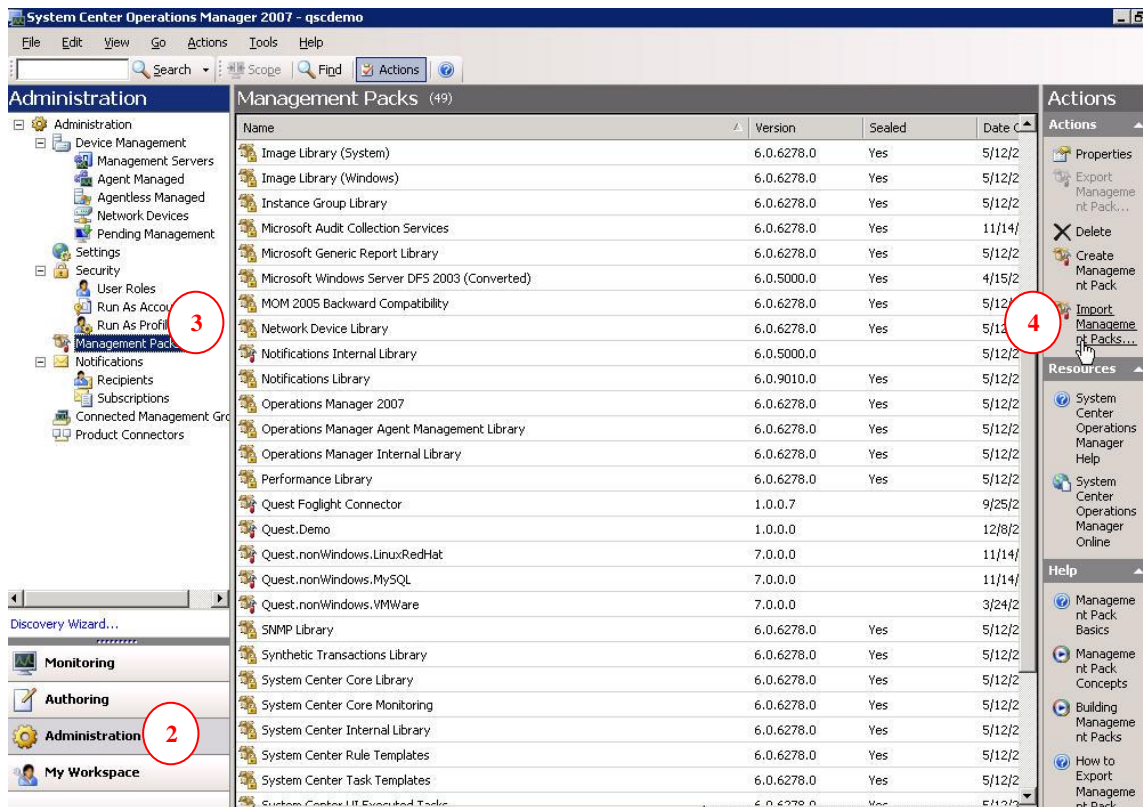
System Center Operations Manager 2007 - qscdemo

File Edit View Go Actions Tools Help

Search Scope Find Actions

Administration

Administration
Device Management
Management Servers
Agent Managed
Agentless Managed
Network Devices
Pending Management
Settings
Security
User Roles
Run As Accou
Run As Profil
Management Pack
Notifications
Recipients
Subscriptions
Connected Management Gro
Product Connectors

3

Discovery Wizard...

Monitoring
Authoring
Administration
My Workspace

2

Management Packs (49)

| Name | Version | Sealed | Date C |
|---|---|---|---|
| Image Library (System) | 6.0.6278.0 | Yes | 5/12/2 |
| Image Library (Windows) | 6.0.6278.0 | Yes | 5/12/2 |
| Instance Group Library | 6.0.6278.0 | Yes | 5/12/2 |
| Microsoft Audit Collection Services | 6.0.6278.0 | Yes | 11/14/ |
| Microsoft Generic Report Library | 6.0.6278.0 | Yes | 5/12/2 |
| Microsoft Windows Server DFS 2003 (Converted) | 6.0.5000.0 | Yes | 4/15/2 |
| MOM 2005 Backward Compatibility | 6.0.6278.0 | Yes | 5/12/ |
| Network Device Library | 6.0.6278.0 | Yes | 5/12 |
| Notifications Internal Library | 6.0.5000.0 | | 5/12/2 |
| Notifications Library | 6.0.9010.0 | Yes | 5/12/2 |
| Operations Manager 2007 | 6.0.6278.0 | Yes | 5/12/2 |
| Operations Manager Agent Management Library | 6.0.6278.0 | Yes | 5/12/2 |
| Operations Manager Internal Library | 6.0.6278.0 | Yes | 5/12/2 |
| Performance Library | 6.0.6278.0 | Yes | 5/12/2 |
| Quest Foglight Connector | 1.0.0.7 | | 9/25/2 |
| Quest.Demo | 1.0.0.0 | | 12/8/2 |
| Quest.nonWindows.LinuxRedHat | 7.0.0.0 | | 11/14/ |
| Quest.nonWindows.MySQL | 7.0.0.0 | | 11/14/ |
| Quest.nonWindows.VMWare | 7.0.0.0 | | 3/24/2 |
| SNMP Library | 6.0.6278.0 | Yes | 5/12/2 |
| Synthetic Transactions Library | 6.0.6278.0 | Yes | 5/12/2 |
| System Center Core Library | 6.0.6278.0 | Yes | 5/12/2 |
| System Center Core Monitoring | 6.0.6278.0 | Yes | 5/12/2 |
| System Center Internal Library | 6.0.6278.0 | Yes | 5/12/2 |
| System Center Rule Templates | 6.0.6278.0 | Yes | 5/12/2 |
| System Center Task Templates | 6.0.6278.0 | Yes | 5/12/2 |
| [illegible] | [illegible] | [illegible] | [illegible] |

Actions

Actions
Properties
Export Management Pack...
Delete
Create Management Pack
Import Management Packs...

4

Resources
System Center Operations Manager Help
System Center Operations Manager Online

Help
Management Pack Basics
Management Pack Concepts
Building Management Packs
How to Export Management Pack